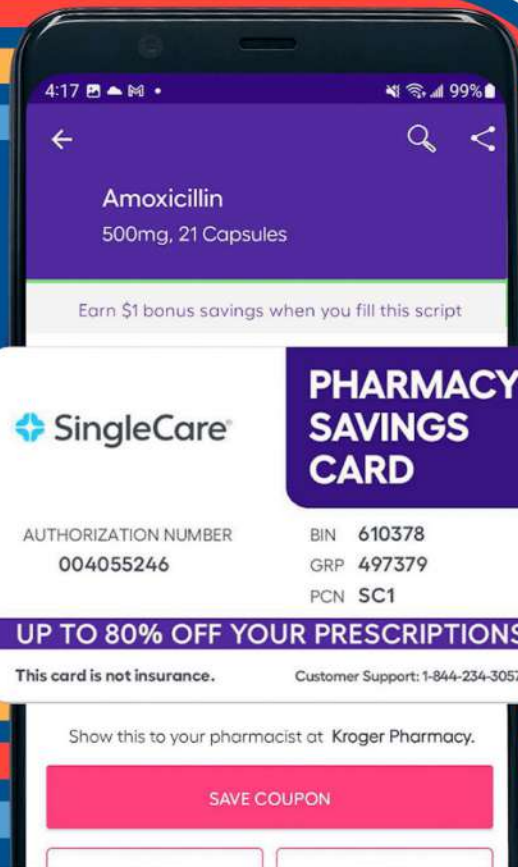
4:17 99%

Amoxicillin
500mg, 21 Capsules

Earn $1 bonus savings when you fill this script

SingleCare

PHARMACY SAVINGS CARD

AUTHORIZATION NUMBER
004055246

BIN 610378
GRP 497379
PCN SC1

UP TO 80% OFF YOUR PRESCRIPTIONS

This card is not insurance.

Customer Support: 1-844-234-3057

Show this to your pharmacist at Kroger Pharmacy.

SAVE COUPON